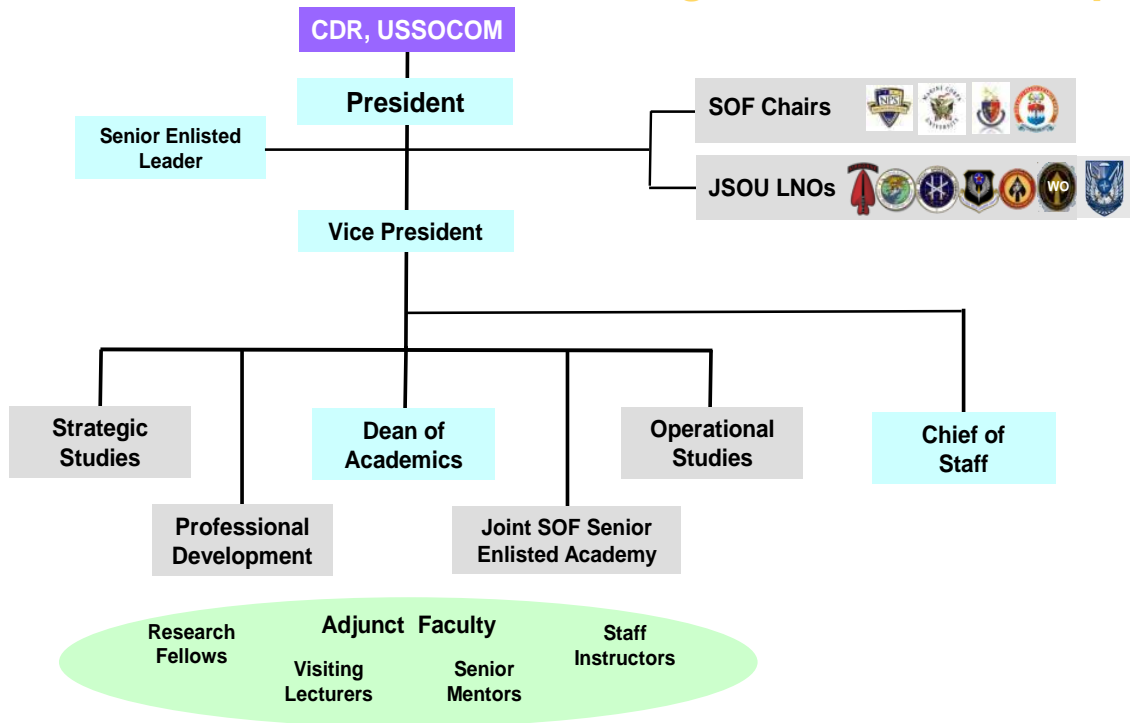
CDR, USSOCOM

President

Senior Enlisted Leader

SOF Chairs

JSOU LNOs

WO

Vice President

Strategic Studies

Dean of Academics

Operational Studies

Chief of Staff

Professional Development

Joint SOF Senior Enlisted Academy

Adjunct Faculty

Research Fellows

Visiting Lecturers

Senior Mentors

Staff Instructors